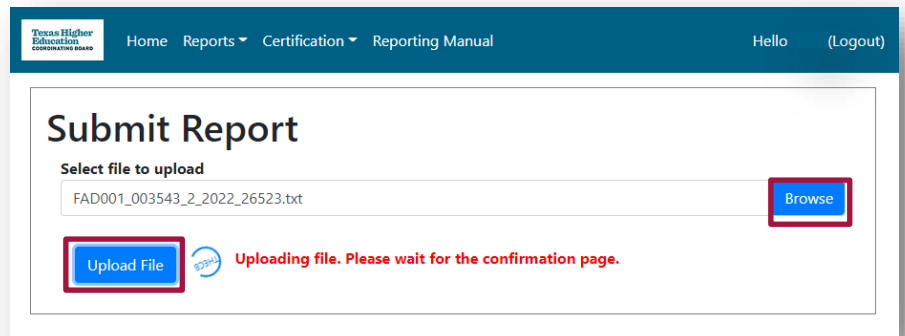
Texas Higher Education COORDINATING BOARD

Home Reports Certification Reporting Manual Hello (Logout)

Submit Report

Select file to upload

FAD001_003543_2_2022_26523.txt

Browse

Upload File

Uploading file. Please wait for the confirmation page.